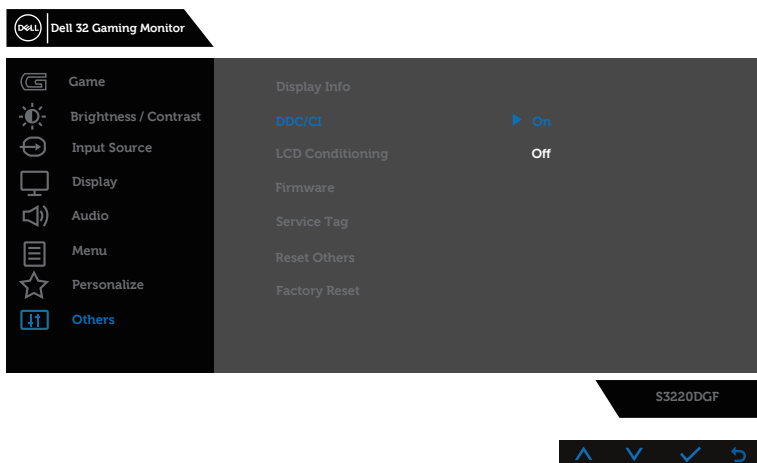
DELL Dell 32 Gaming Monitor

Game
Brightness / Contrast
Input Source
Display
Audio
Menu
Personalize
Others

Display Info
DDC/CI
LCD Conditioning
Firmware
Service Tag
Reset Others
Factory Reset

On
Off

S3220DGF